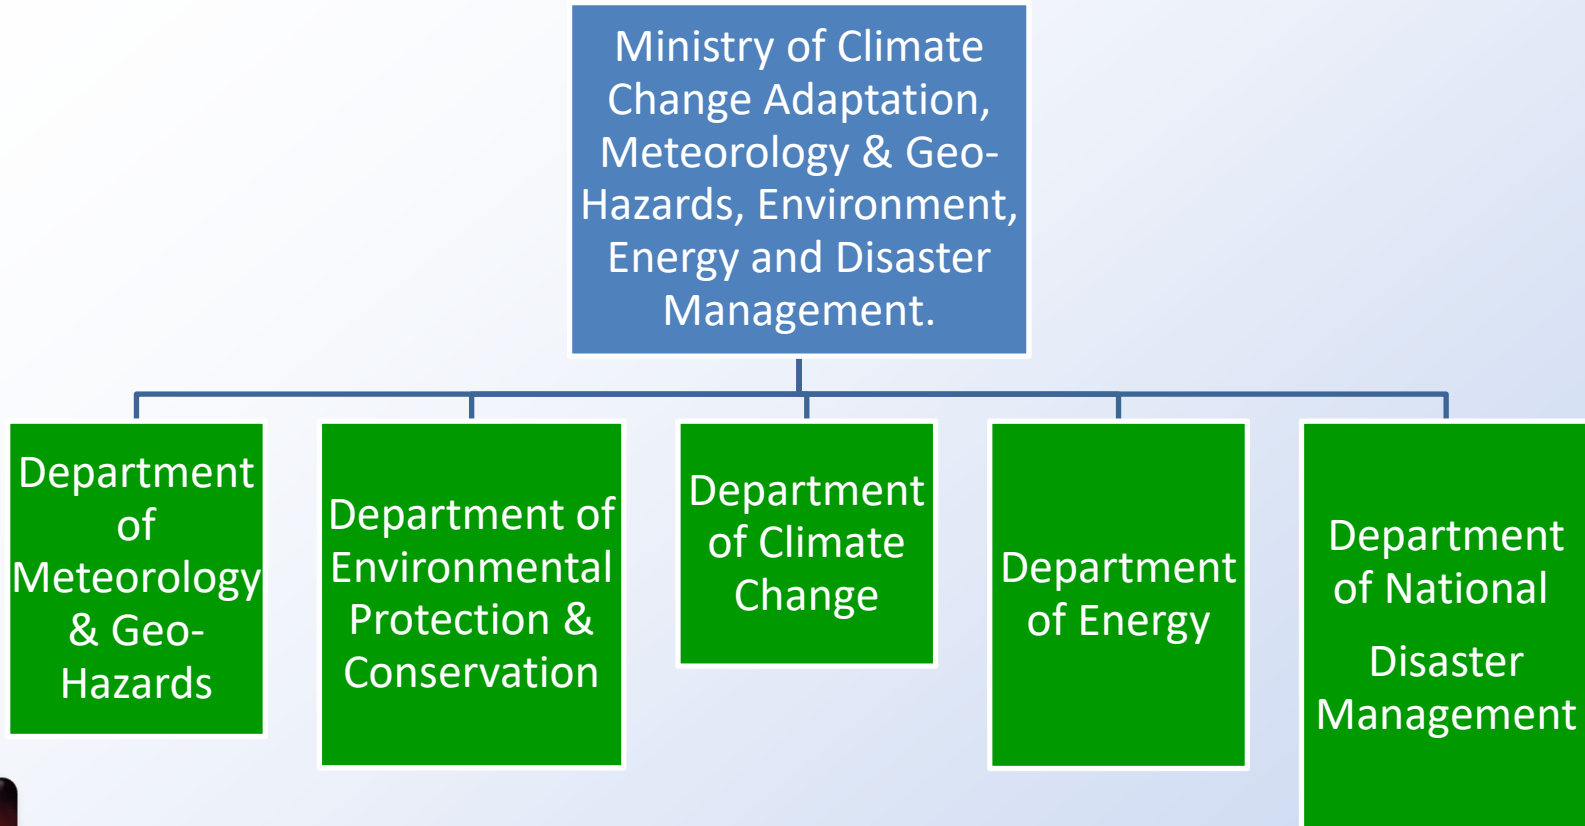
Ministry of Climate Change Adaptation, Meteorology & Geo-Hazards, Environment, Energy and Disaster Management.

Department of Meteorology & Geo-Hazards

Department of Environmental Protection & Conservation

Department of Climate Change

Department of Energy

Department of National Disaster Management